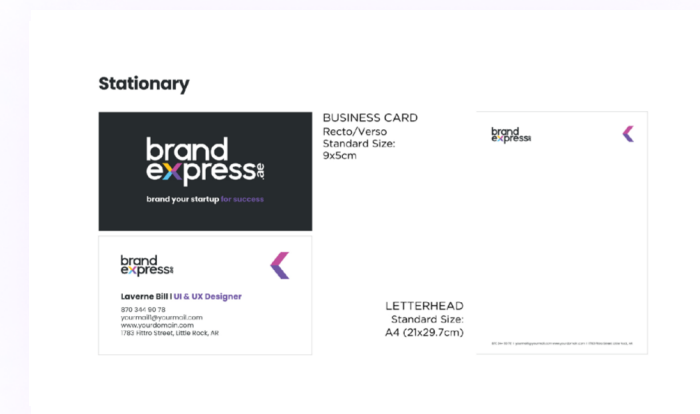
Stationary

brand express.ae

brand your startup for success

brand express.ae

Laverne Bill | UI & UX Designer

870 344 90 78
yourmail@yourmail.com
www.yourdomain.com
1783 Hittro Street, Little Rock, AR

BUSINESS CARD
Recto/Verso
Standard Size:
9x5cm

LETTERHEAD
Standard Size:
A4 (21x29.7cm)

brand express.ae

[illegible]